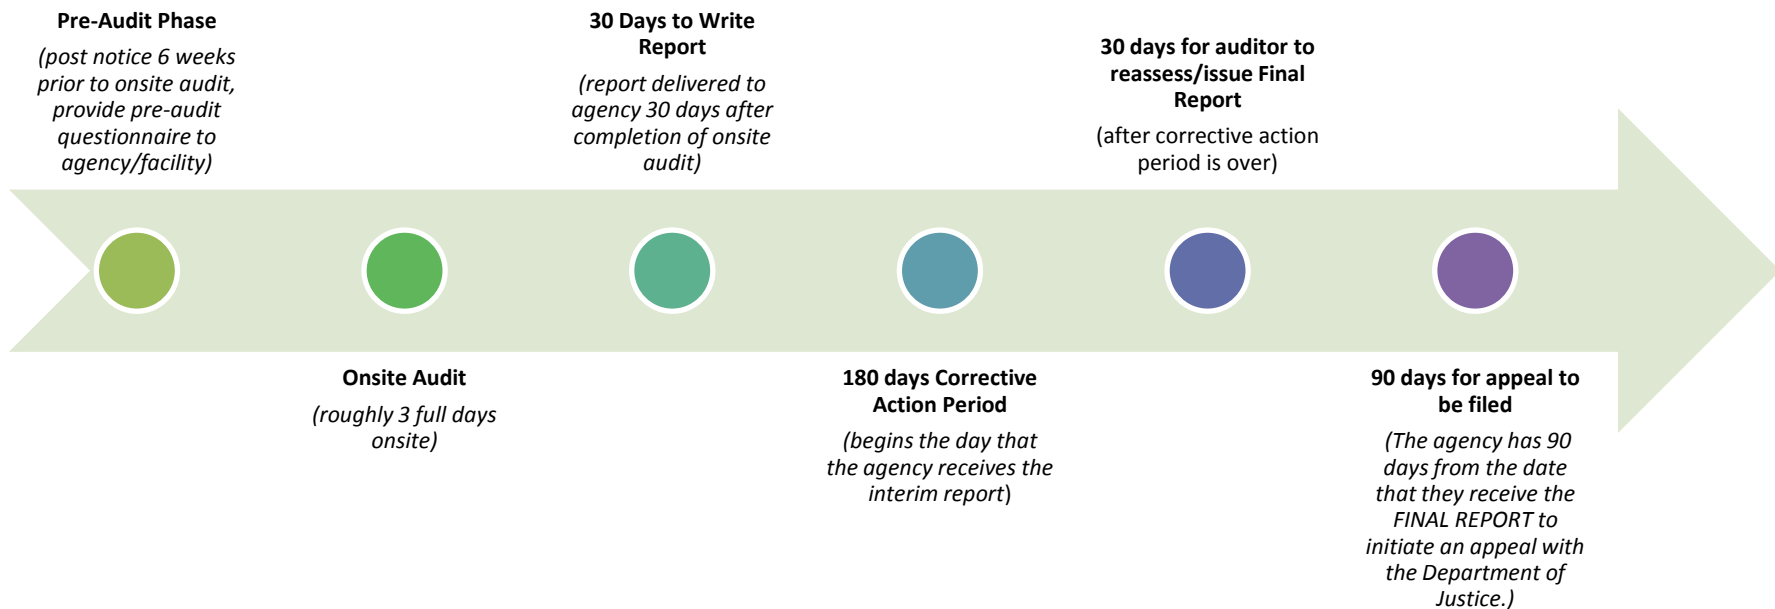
Pre-Audit Phase

(post notice 6 weeks prior to onsite audit, provide pre-audit questionnaire to agency/facility)

Onsite Audit

(roughly 3 full days onsite)

30 Days to Write Report

(report delivered to agency 30 days after completion of onsite audit)

180 days Corrective Action Period

(begins the day that the agency receives the interim report)

30 days for auditor to reassess/issue Final Report

(after corrective action period is over)

90 days for appeal to be filed

(The agency has 90 days from the date that they receive the FINAL REPORT to initiate an appeal with the Department of Justice.)